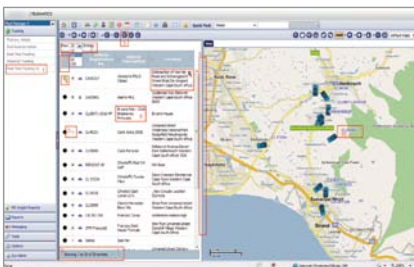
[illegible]

Tracking

Quick Find

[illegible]

Show 25 Entries

CA14157

CA12881

CA21063

CA14721

CA15040

CA13441

CA14751

CA14441

CA11752

CA11743

Showing 1 to 25 of 28 entries

Table View

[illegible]

Sea Point

Green Point

Camps Bay

Clifton

Rondebosch

Observatory

Mowbray

Claremont

Woodstock

Strand